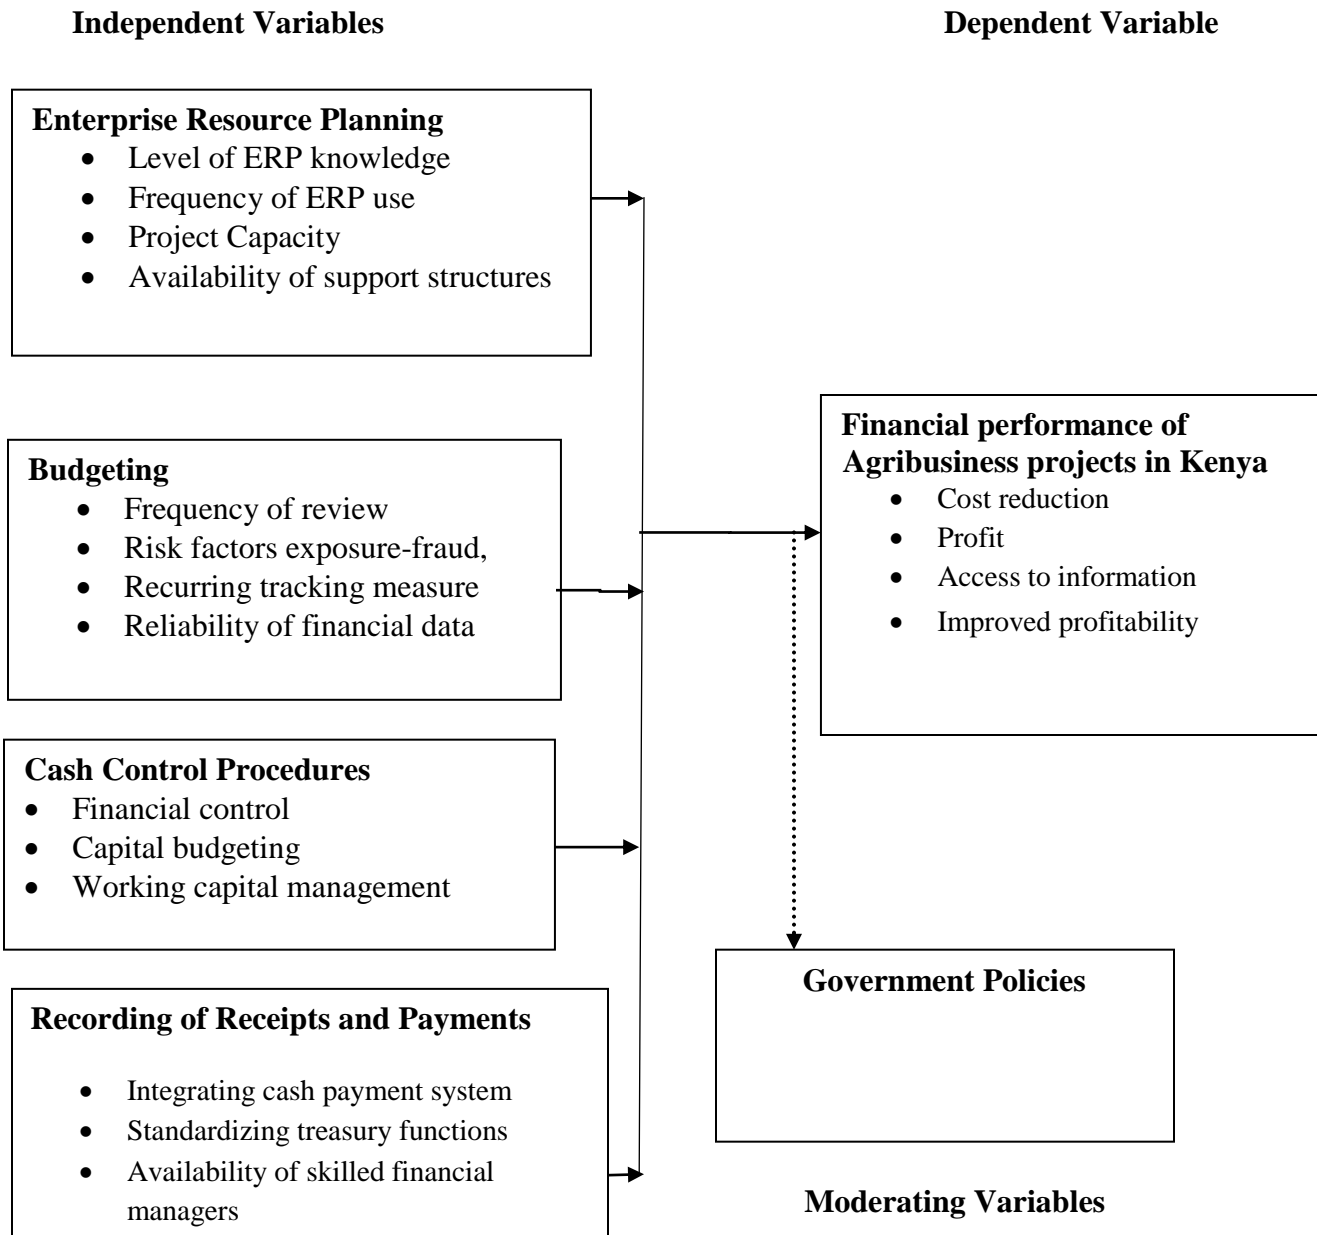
Independent Variables

Dependent Variable

Enterprise Resource Planning
- Level of ERP knowledge
- Frequency of ERP use
- Project Capacity
- Availability of support structures

Budgeting
- Frequency of review
- Risk factors exposure-fraud,
- Recurring tracking measure
- Reliability of financial data

Cash Control Procedures
- Financial control
- Capital budgeting
- Working capital management

Recording of Receipts and Payments
- Integrating cash payment system
- Standardizing treasury functions
- Availability of skilled financial managers

Financial performance of Agribusiness projects in Kenya
- Cost reduction
- Profit
- Access to information
- Improved profitability

Government Policies

Moderating Variables